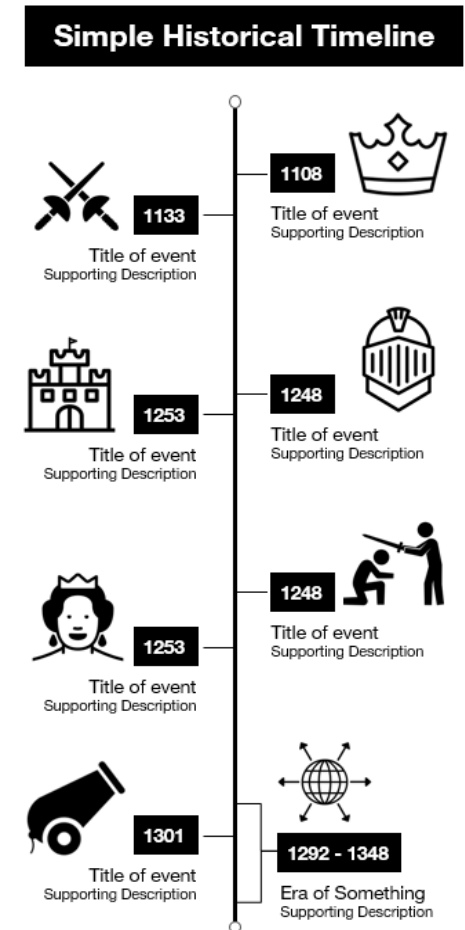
Simple Historical Timeline

1108
Title of event
Supporting Description

1133
Title of event
Supporting Description

1248
Title of event
Supporting Description

1253
Title of event
Supporting Description

1248
Title of event
Supporting Description

1253
Title of event
Supporting Description

1301
Title of event
Supporting Description

1292 - 1348
Era of Something
Supporting Description